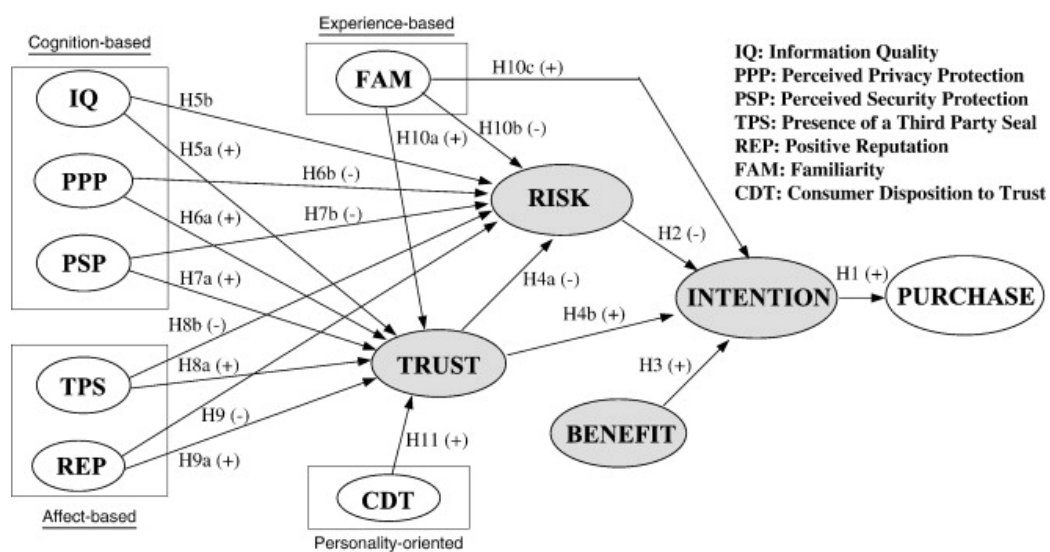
Cognition-based

IQ

PPP

PSP

Affect-based

TPS

REP

Experience-based

FAM

Personality-oriented

CDT

H5b

H5a (+)

H6b (-)

H6a (+)

H7b (-)

H7a (+)

H8b (-)

H8a (+)

H9 (-)

H9a (+)

H10a (+)

H10b (-)

H10c (+)

H11 (+)

RISK

TRUST

H4a (-)

H4b (+)

H2 (-)

INTENTION

H1 (+)

PURCHASE

H3 (+)

BENEFIT

IQ: Information Quality
PPP: Perceived Privacy Protection
PSP: Perceived Security Protection
TPS: Presence of a Third Party Seal
REP: Positive Reputation
FAM: Familiarity
CDT: Consumer Disposition to Trust